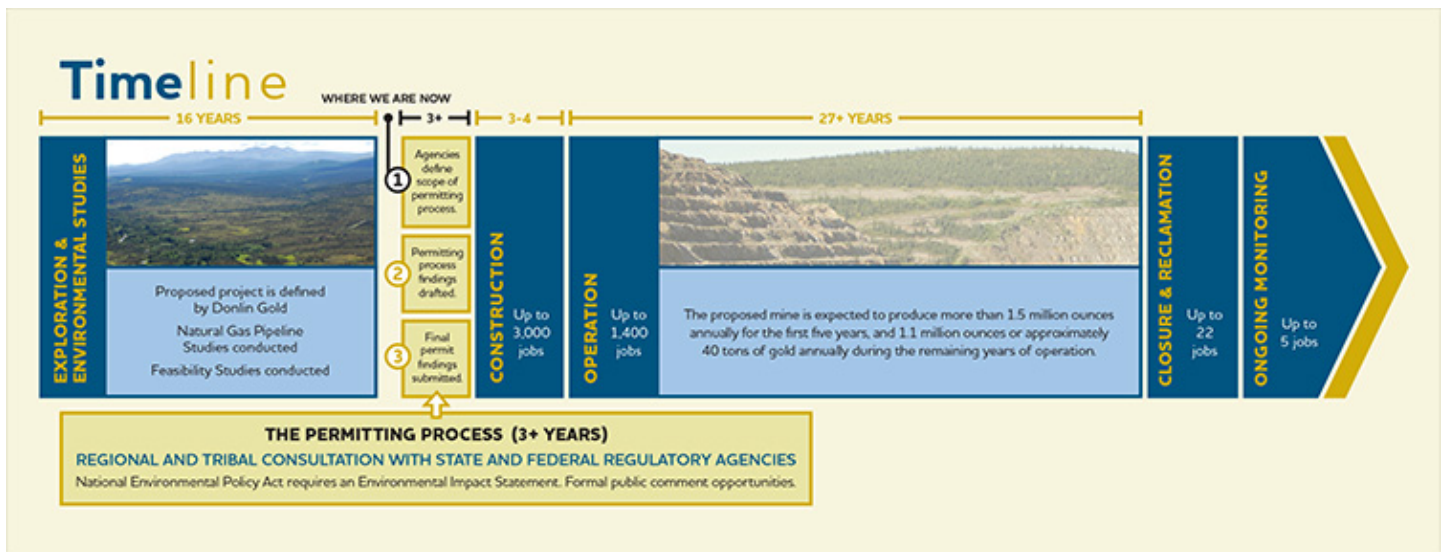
Timeline

WHERE WE ARE NOW

16 YEARS

3+

3-4

27+ YEARS

EXPLORATION & ENVIRONMENTAL STUDIES

Proposed project is defined by Donlin Gold

Natural Gas Pipeline Studies conducted

Feasibility Studies conducted

1 Agencies define scope of permitting process.

2 Permitting process findings drafted.

3 Final permit findings submitted.

CONSTRUCTION

Up to 3,000 jobs

OPERATION

Up to 1,400 jobs

The proposed mine is expected to produce more than 1.5 million ounces annually for the first five years, and 1.1 million ounces or approximately 40 tons of gold annually during the remaining years of operation.

CLOSURE & RECLAMATION

Up to 22 jobs

ONGOING MONITORING

Up to 5 jobs

THE PERMITTING PROCESS (3+ YEARS)

REGIONAL AND TRIBAL CONSULTATION WITH STATE AND FEDERAL REGULATORY AGENCIES

National Environmental Policy Act requires an Environmental Impact Statement. Formal public comment opportunities.